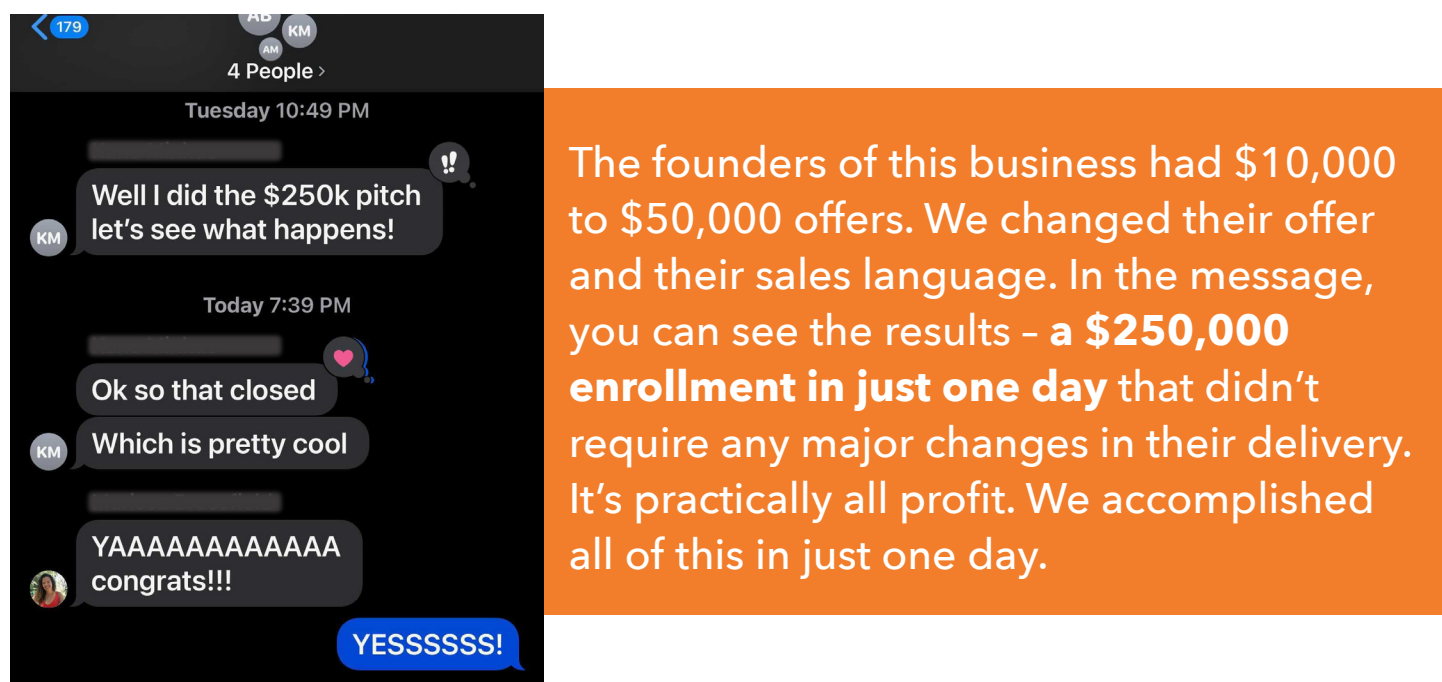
179

AB

KM

AM

4 People >

Tuesday 10:49 PM

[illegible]

‼

KM

Well I did the $250k pitch let's see what happens!

Today 7:39 PM

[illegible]

Ok so that closed

KM

Which is pretty cool

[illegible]

YAAAAAAAAAAA congrats!!!

YESSSSSS!

The founders of this business had $10,000 to $50,000 offers. We changed their offer and their sales language. In the message, you can see the results – **a $250,000 enrollment in just one day** that didn't require any major changes in their delivery. It's practically all profit. We accomplished all of this in just one day.